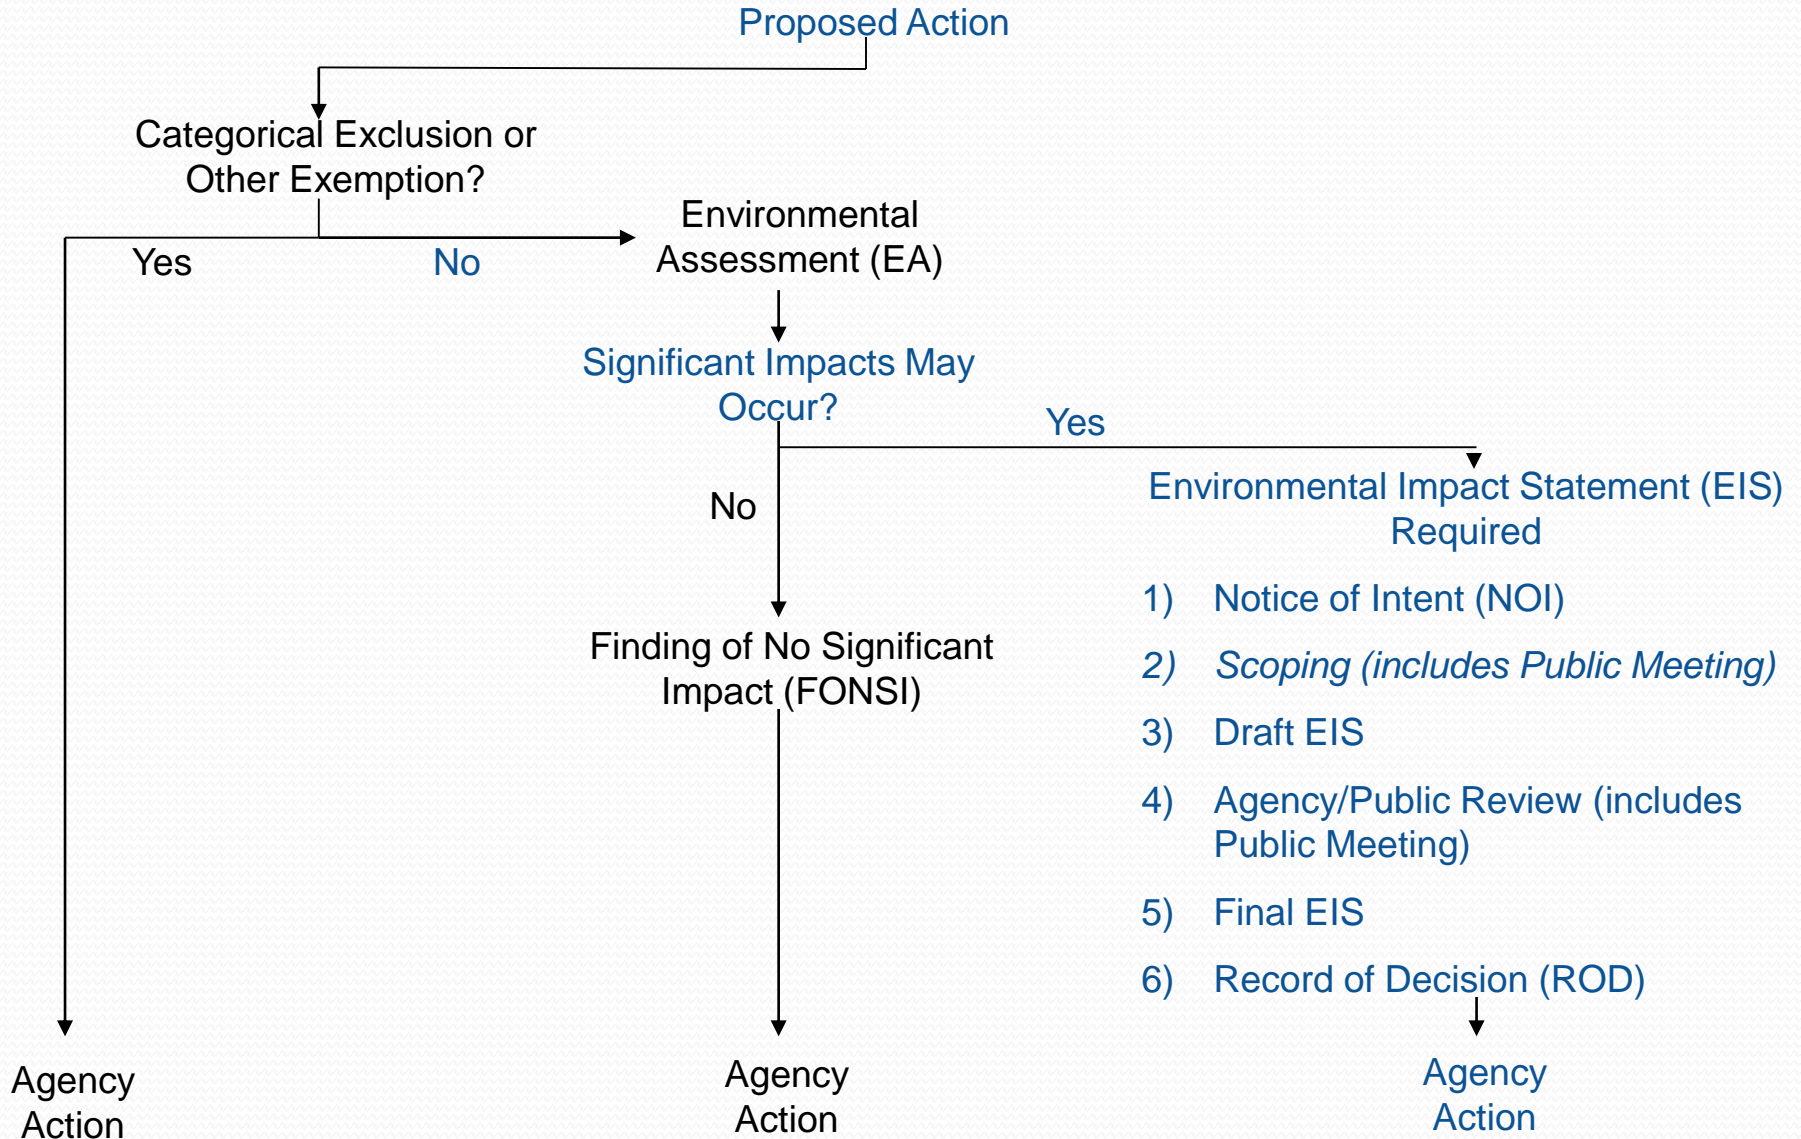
Proposed Action

Categorical Exclusion or Other Exemption?

Yes

No

Environmental Assessment (EA)

Significant Impacts May Occur?

Yes

No

Environmental Impact Statement (EIS) Required

1) Notice of Intent (NOI)

2) *Scoping (includes Public Meeting)*

3) Draft EIS

4) Agency/Public Review (includes Public Meeting)

5) Final EIS

6) Record of Decision (ROD)

Finding of No Significant Impact (FONSI)

Agency Action

Agency Action

Agency Action